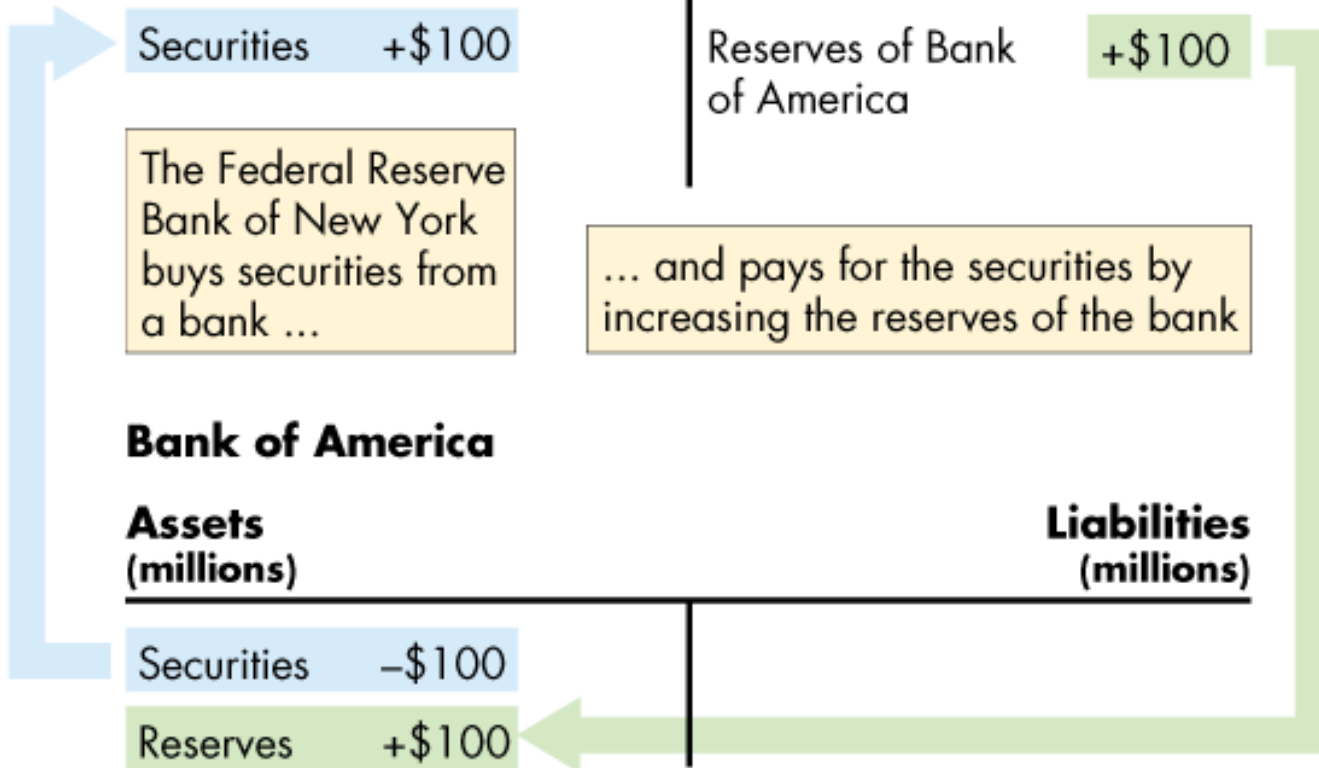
Securities +$100

Reserves of Bank of America +$100

The Federal Reserve Bank of New York buys securities from a bank ...

... and pays for the securities by increasing the reserves of the bank

Bank of America

Assets (millions)

Liabilities (millions)

Securities –$100

Reserves +$100